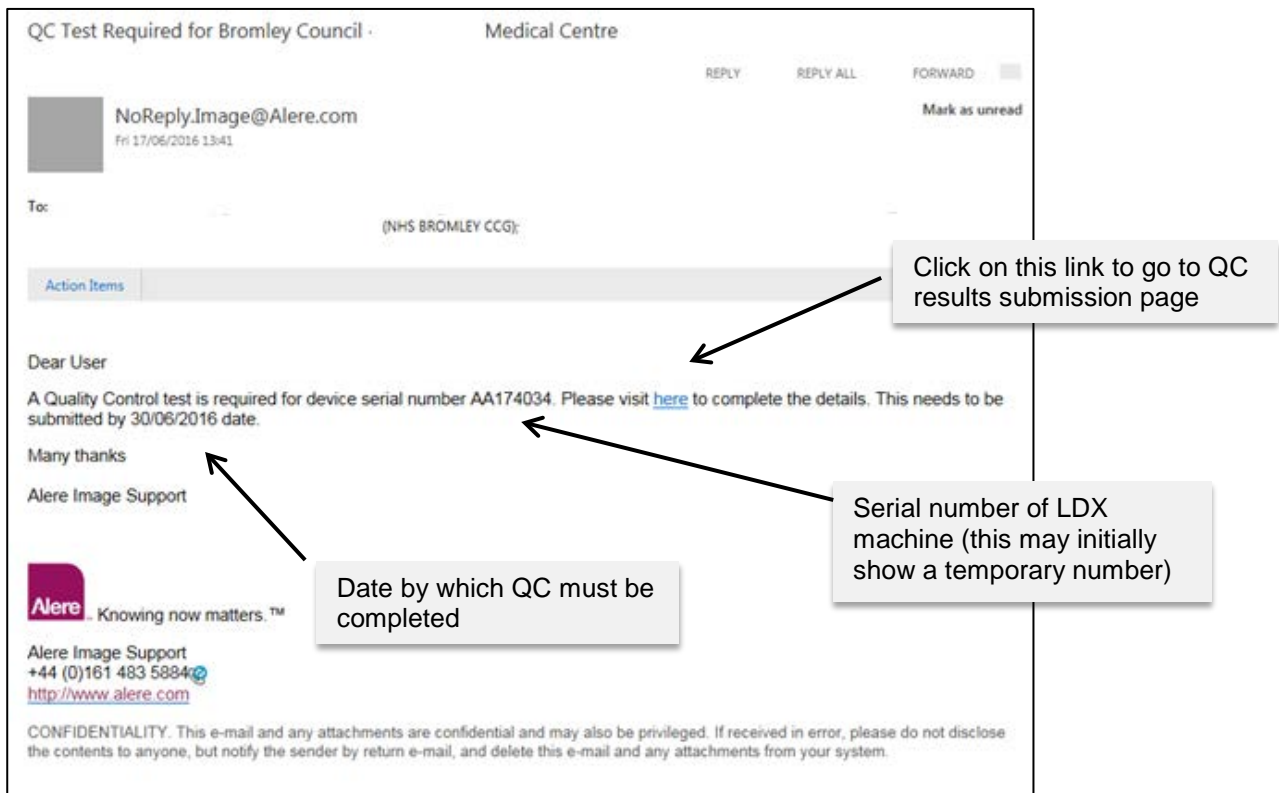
QC Test Required for Bromley Council · Medical Centre

REPLY REPLY ALL FORWARD

NoReply.Image@Alere.com
Fri 17/06/2016 13:41

Mark as unread

To:

(NHS BROMLEY CCG);

Action Items

Click on this link to go to QC results submission page

Dear User

A Quality Control test is required for device serial number AA174034. Please visit here to complete the details. This needs to be submitted by 30/06/2016 date.

Many thanks

Alere Image Support

Serial number of LDX machine (this may initially show a temporary number)

Date by which QC must be completed

Alere. Knowing now matters.™

Alere Image Support
+44 (0)161 483 5884
http://www.alere.com

CONFIDENTIALITY. This e-mail and any attachments are confidential and may also be privileged. If received in error, please do not disclose the contents to anyone, but notify the sender by return e-mail, and delete this e-mail and any attachments from your system.